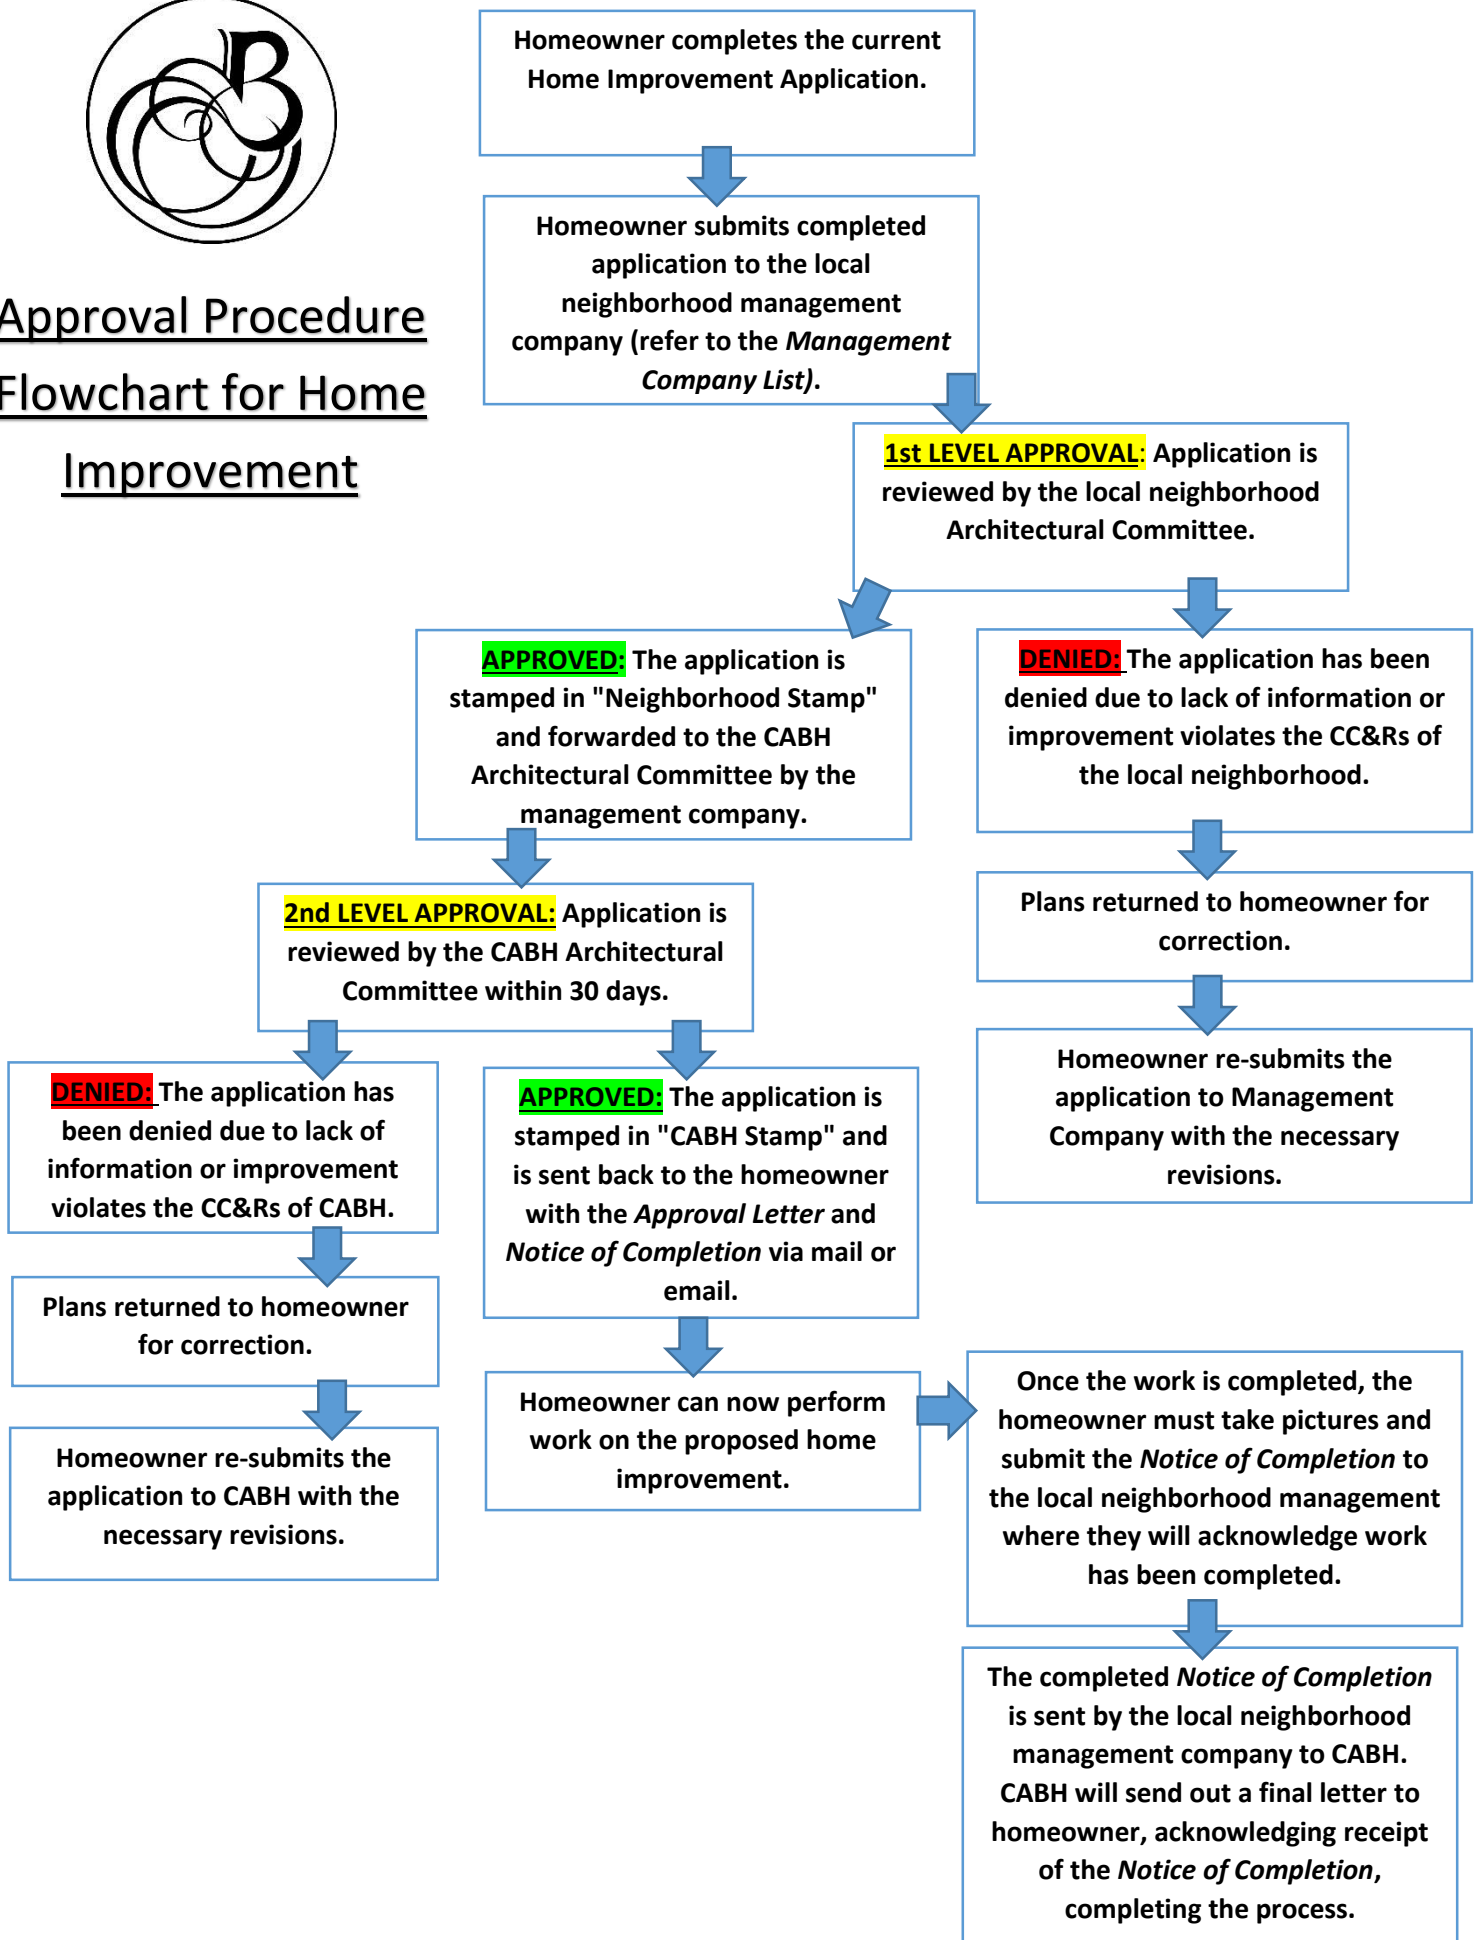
Approval Procedure Flowchart for Home Improvement

Homeowner completes the current Home Improvement Application.

Homeowner submits completed application to the local neighborhood management company (refer to the *Management Company List*).

1st LEVEL APPROVAL: Application is reviewed by the local neighborhood Architectural Committee.

APPROVED: The application is stamped in "Neighborhood Stamp" and forwarded to the CABH Architectural Committee by the management company.

DENIED: The application has been denied due to lack of information or improvement violates the CC&Rs of the local neighborhood.

Plans returned to homeowner for correction.

Homeowner re-submits the application to Management Company with the necessary revisions.

2nd LEVEL APPROVAL: Application is reviewed by the CABH Architectural Committee within 30 days.

DENIED: The application has been denied due to lack of information or improvement violates the CC&Rs of CABH.

Plans returned to homeowner for correction.

Homeowner re-submits the application to CABH with the necessary revisions.

APPROVED: The application is stamped in "CABH Stamp" and is sent back to the homeowner with the *Approval Letter* and *Notice of Completion* via mail or email.

Homeowner can now perform work on the proposed home improvement.

Once the work is completed, the homeowner must take pictures and submit the *Notice of Completion* to the local neighborhood management where they will acknowledge work has been completed.

The completed *Notice of Completion* is sent by the local neighborhood management company to CABH. CABH will send out a final letter to homeowner, acknowledging receipt of the *Notice of Completion*, completing the process.